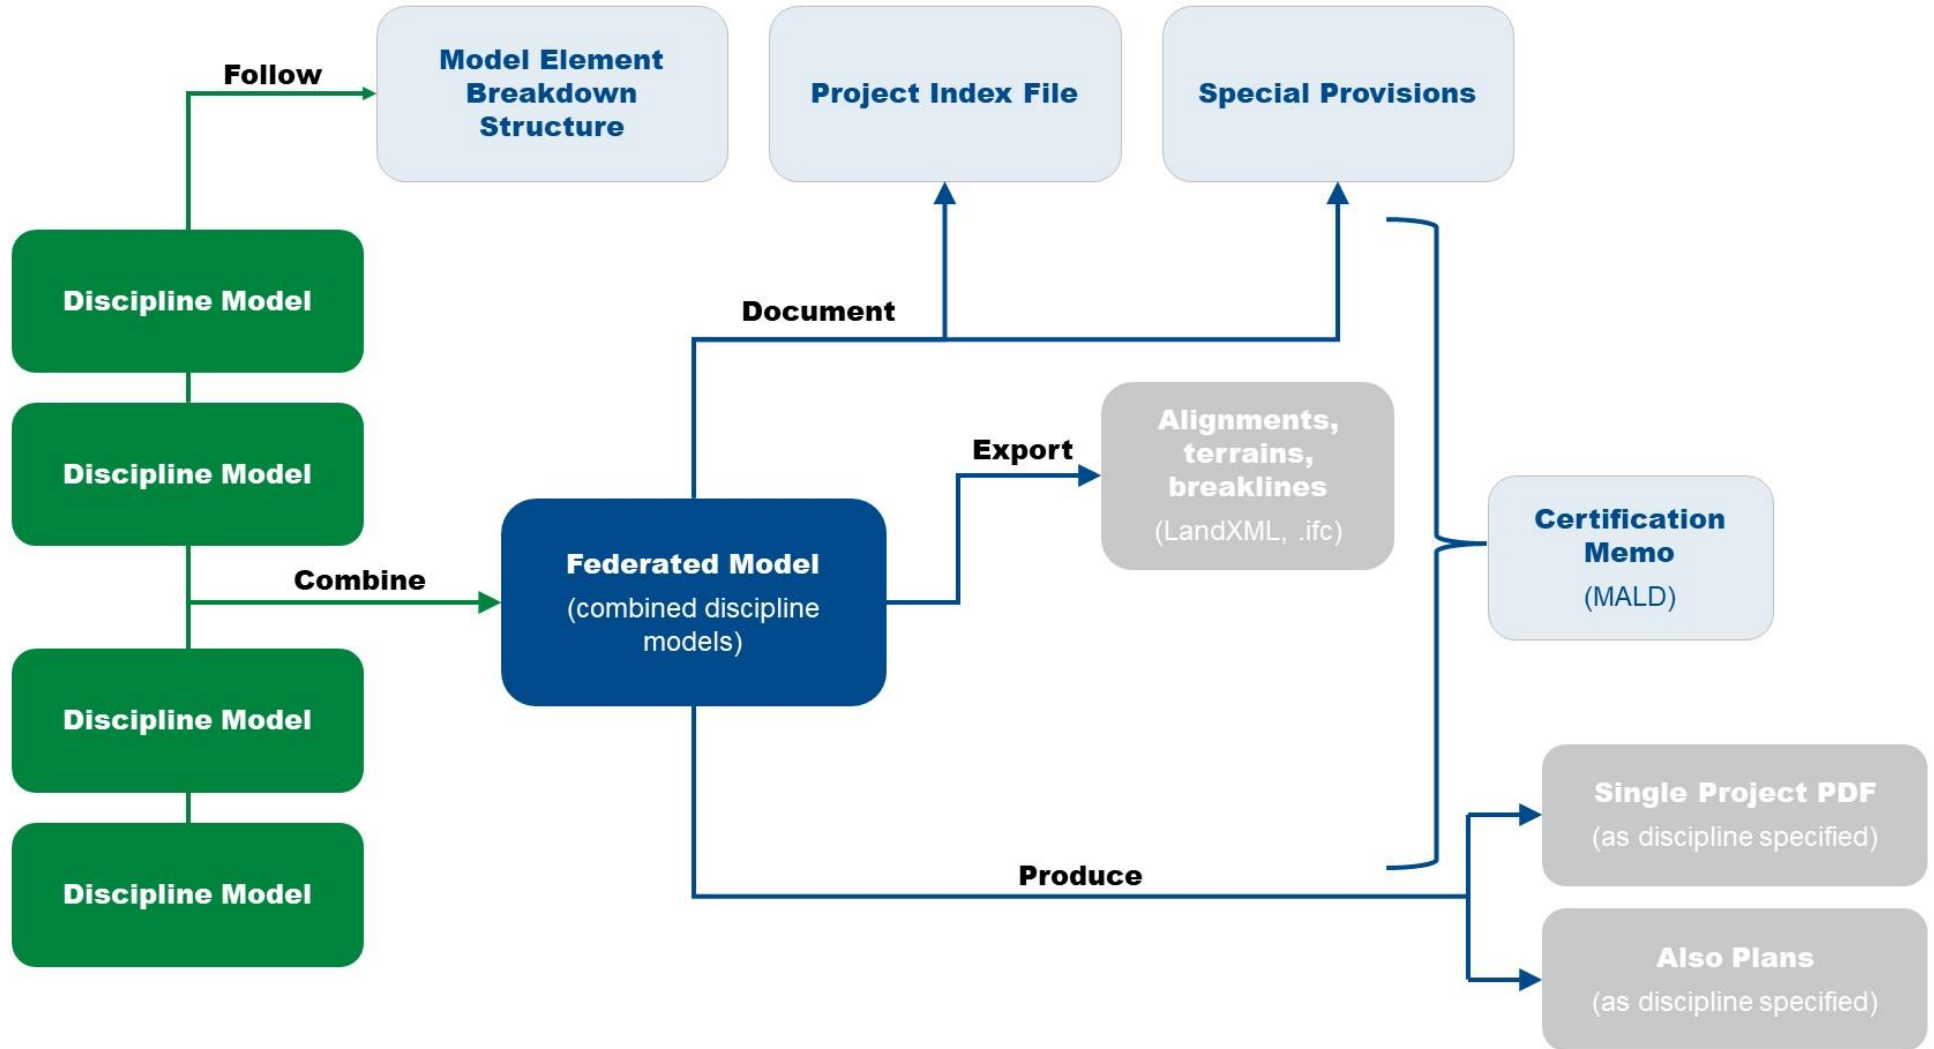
Follow

Model Element Breakdown Structure

Project Index File

Special Provisions

Discipline Model

Discipline Model

Discipline Model

Discipline Model

Document

Export

Alignments, terrains, breaklines
(LandXML, .ifc)

Combine

Federated Model
(combined discipline models)

Certification Memo
(MALD)

Single Project PDF
(as discipline specified)

Produce

Also Plans
(as discipline specified)